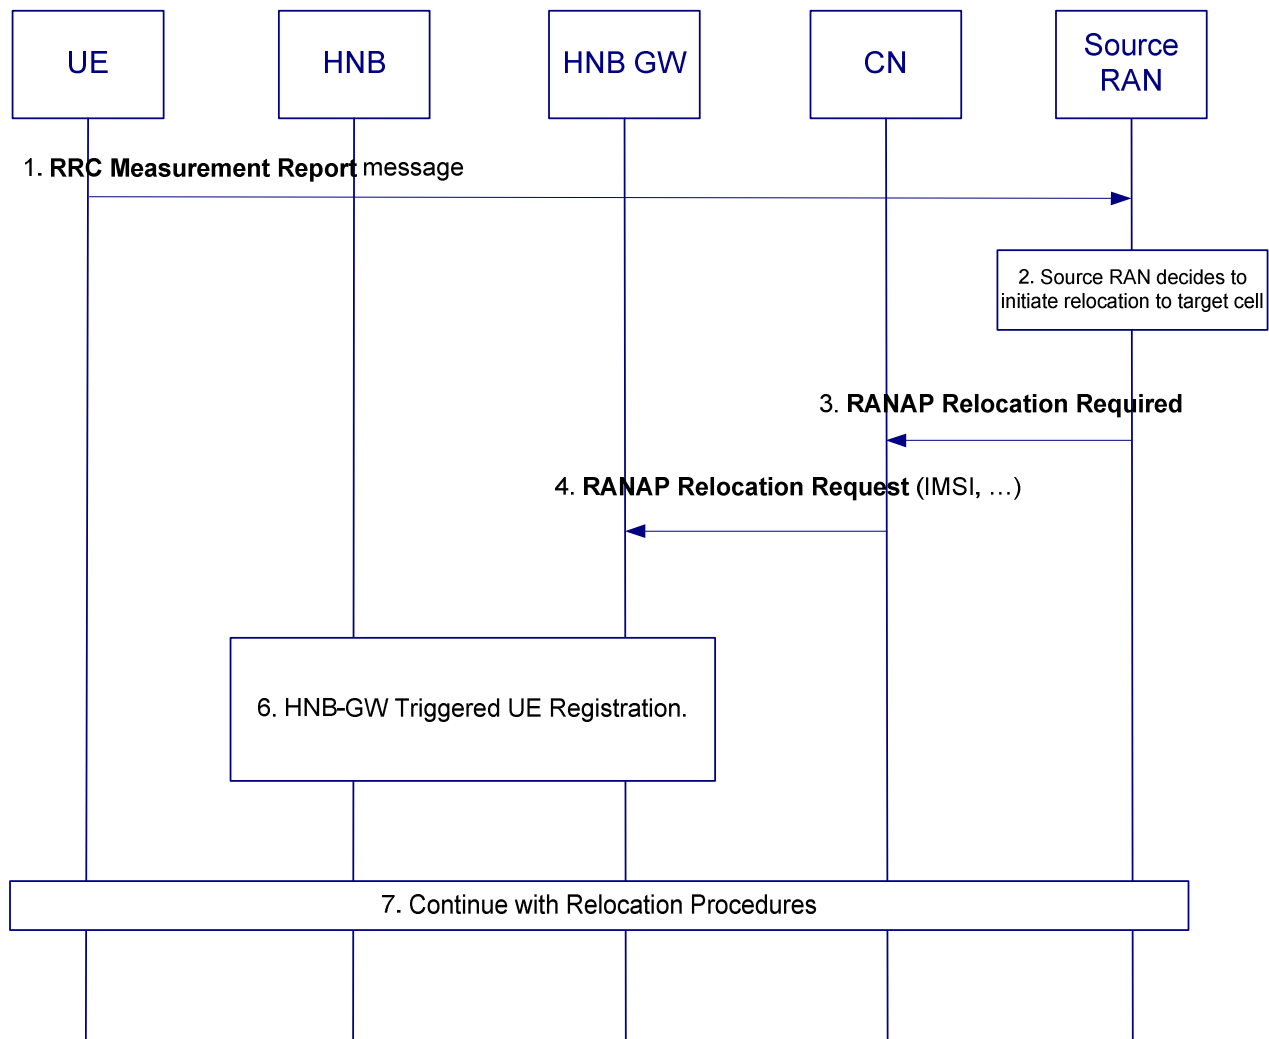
UE

HNB

HNB GW

CN

Source RAN

1. **RRC Measurement Report** message

2. Source RAN decides to initiate relocation to target cell

3. **RANAP Relocation Required**

4. **RANAP Relocation Request** (IMSI, …)

6. HNB-GW Triggered UE Registration.

7. Continue with Relocation Procedures